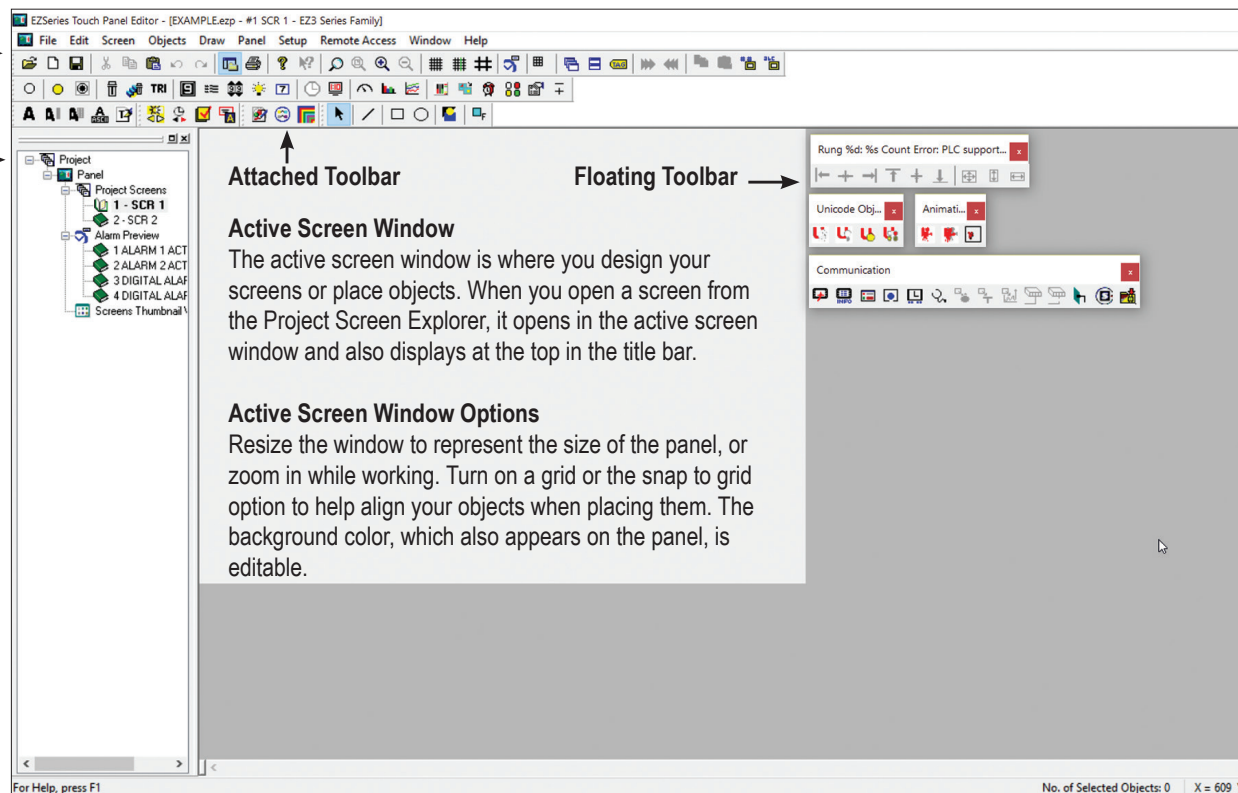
EZSeries Touch Panel Editor - [EXAMPLE.ezp - #1 SCR 1 - EZ3 Series Family]

File Edit Screen Objects Draw Panel Setup Remote Access Window Help

TRI

Project
Panel
Project Screens
1 - SCR 1
2 - SCR 2
Alarm Preview
1 ALARM 1 ACT
2 ALARM 2 ACT
3 DIGITAL ALAF
4 DIGITAL ALAF
Screens Thumbnail V

Attached Toolbar

Floating Toolbar

Rung %d: %s Count Error: PLC support...

Unicode Obj...

Animati...

Communication

Active Screen Window
The active screen window is where you design your screens or place objects. When you open a screen from the Project Screen Explorer, it opens in the active screen window and also displays at the top in the title bar.

Active Screen Window Options
Resize the window to represent the size of the panel, or zoom in while working. Turn on a grid or the snap to grid option to help align your objects when placing them. The background color, which also appears on the panel, is editable.

For Help, press F1

No. of Selected Objects: 0 X = 609